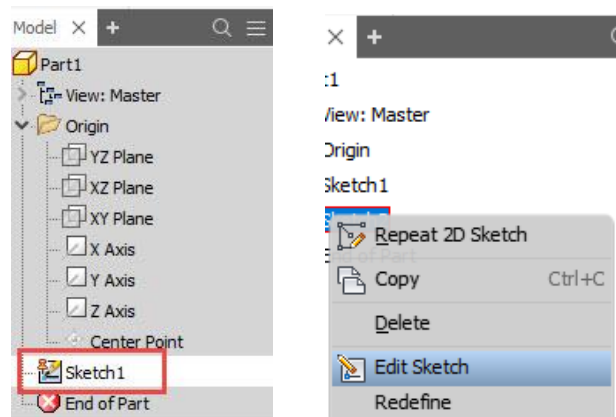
Model × +

Part1
View: Master
Origin
YZ Plane
XZ Plane
XY Plane
X Axis
Y Axis
Z Axis
Center Point
Sketch1
End of Part

× +

:1
/iew: Master
Origin
Sketch1
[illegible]
End of Part

Repeat 2D Sketch
Copy Ctrl+C
Delete
Edit Sketch
Redefine